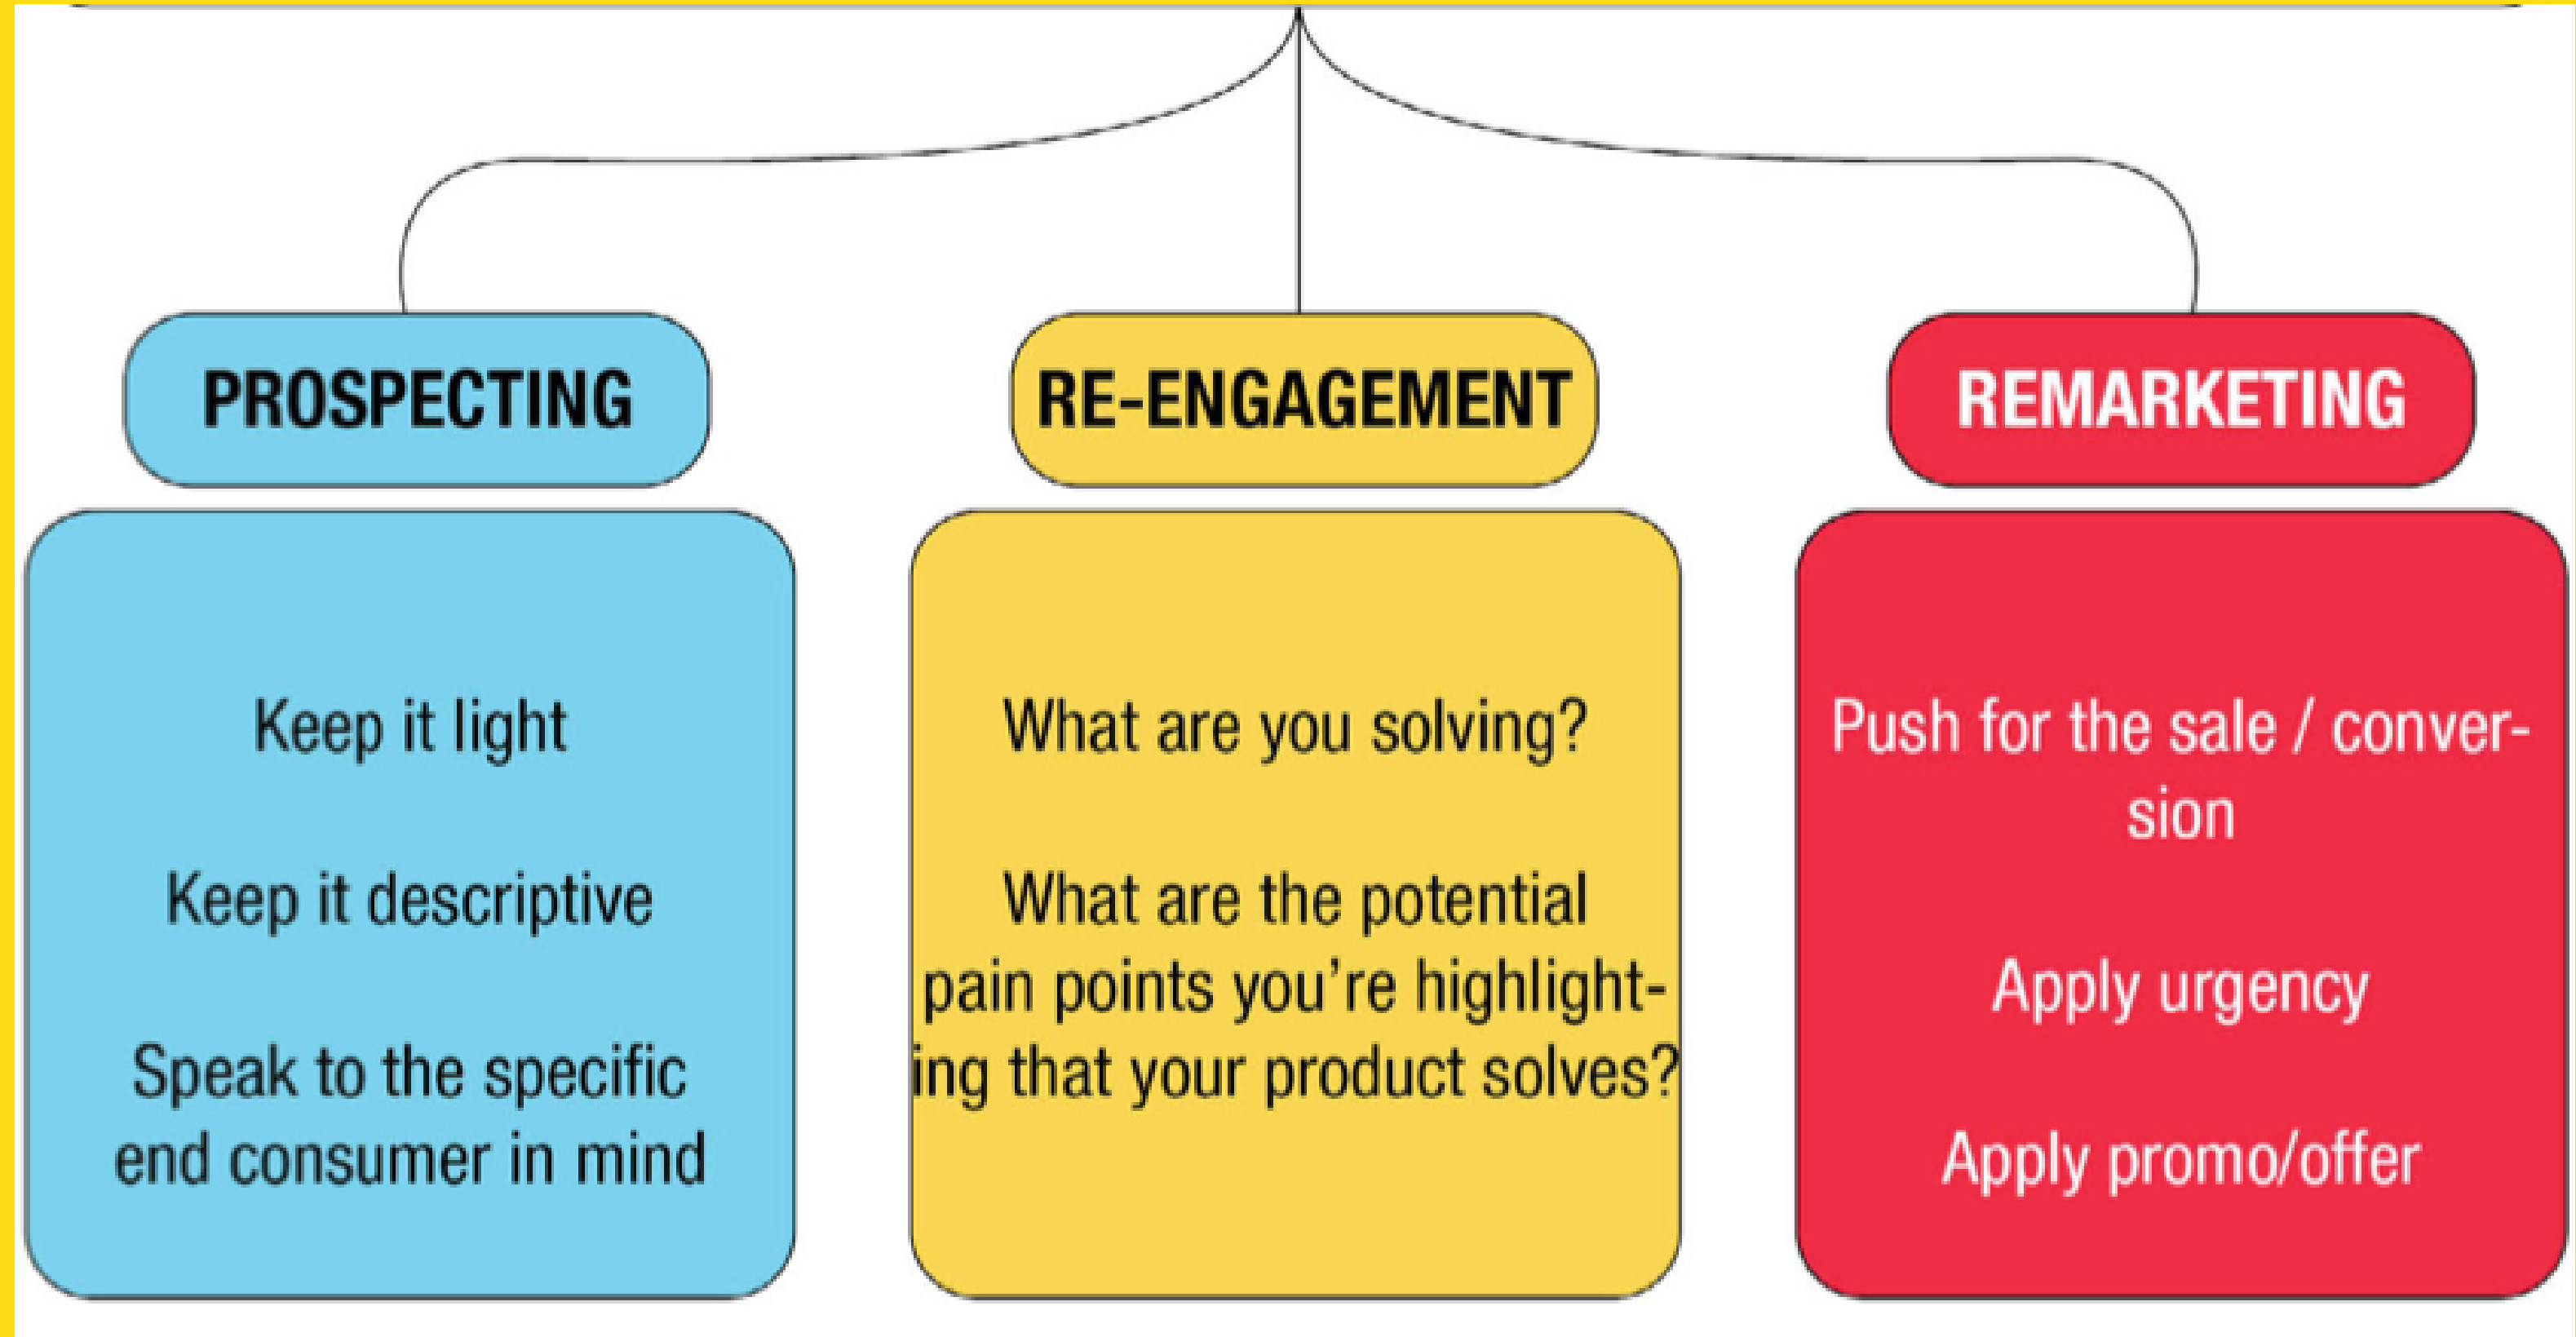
PROSPECTING

Keep it light

Keep it descriptive

Speak to the specific end consumer in mind

RE-ENGAGEMENT

What are you solving?

What are the potential pain points you're highlighting that your product solves?

REMARKETING

Push for the sale / conversion

Apply urgency

Apply promo/offer